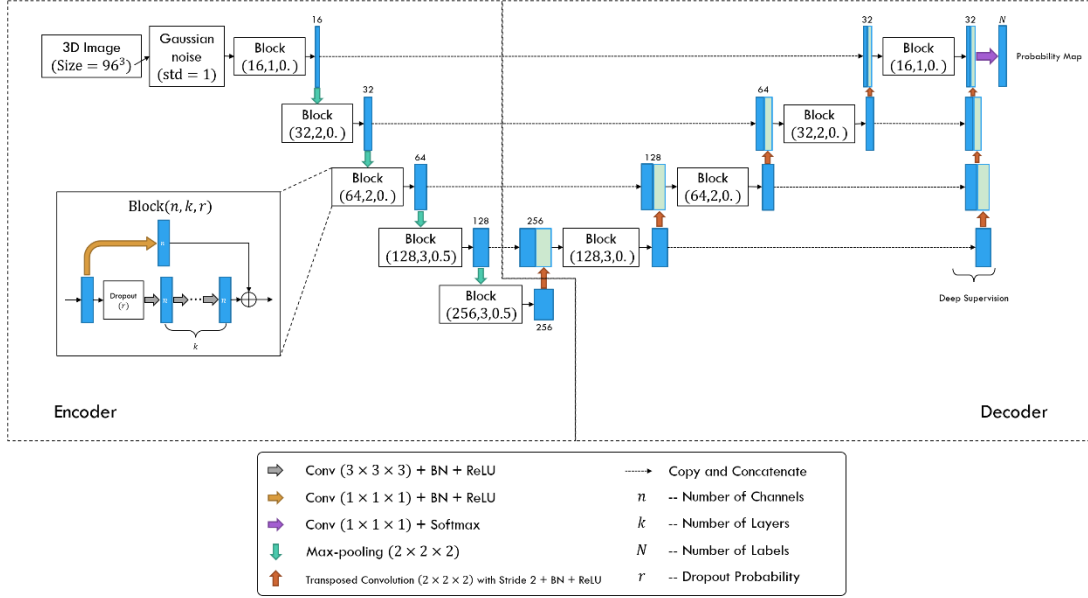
3D Image (Size = $96^3$)

Gaussian noise (std = 1)

Block (16,1,0.)

16

Block (32,2,0.)

32

Block (64,2,0.)

64

Block (128,3,0.5)

128

Block (256,3,0.5)

256

256

Block (128,3,0.)

128

Block (64,2,0.)

64

Block (32,2,0.)

32

Block (16,1,0.)

32

$N$

Probability Map

Deep Supervision

Block$(n, k, r)$

$n$

Dropout $(r)$

$n$

$n$

$k$

Encoder

Decoder

Conv $(3 \times 3 \times 3)$ + BN + ReLU

Conv $(1 \times 1 \times 1)$ + BN + ReLU

Conv $(1 \times 1 \times 1)$ + Softmax

Max-pooling $(2 \times 2 \times 2)$

Transposed Convolution $(2 \times 2 \times 2)$ with Stride 2 + BN + ReLU

Copy and Concatenate

$n$ -- Number of Channels

$k$ -- Number of Layers

$N$ -- Number of Labels

$r$ -- Dropout Probability